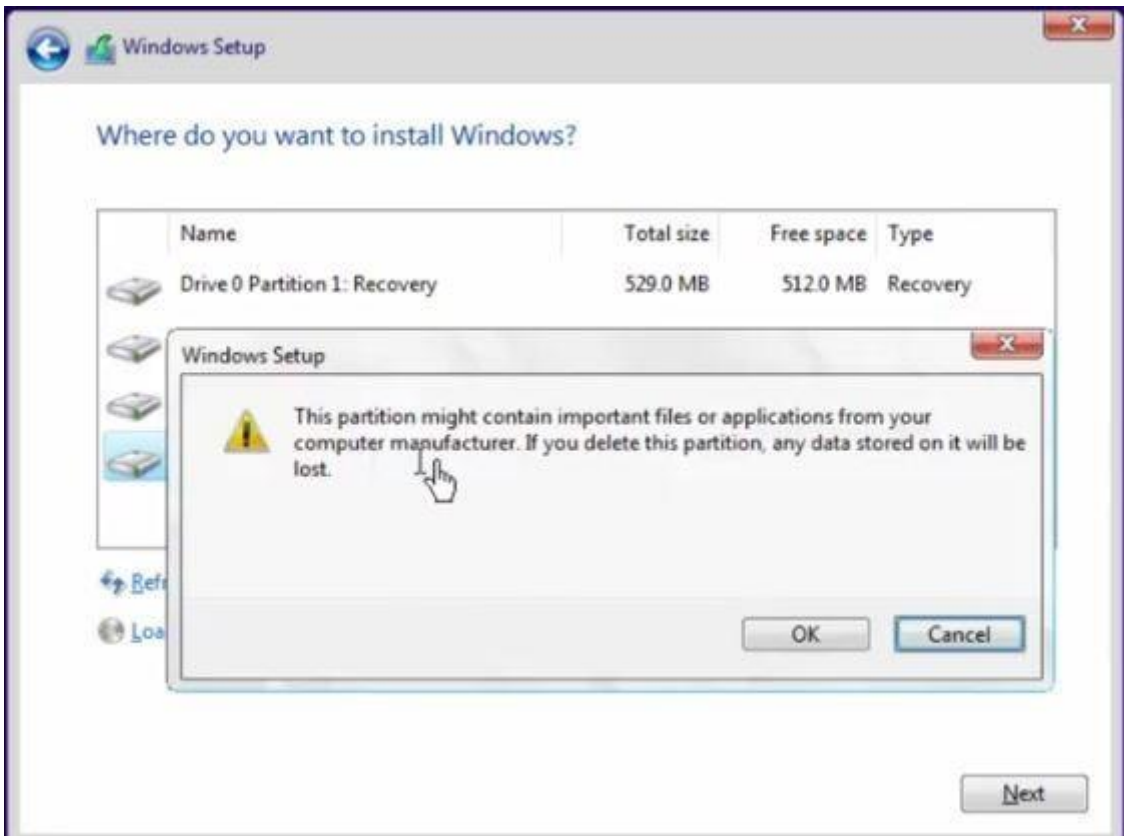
Windows Setup

Where do you want to install Windows?

| Name | Total size | Free space | Type |
|---|---|---|---|
| Drive 0 Partition 1: Recovery | 529.0 MB | 512.0 MB | Recovery |

Windows Setup

This partition might contain important files or applications from your computer manufacturer. If you delete this partition, any data stored on it will be lost.

OK

Cancel

Refr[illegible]

Loa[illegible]

Next